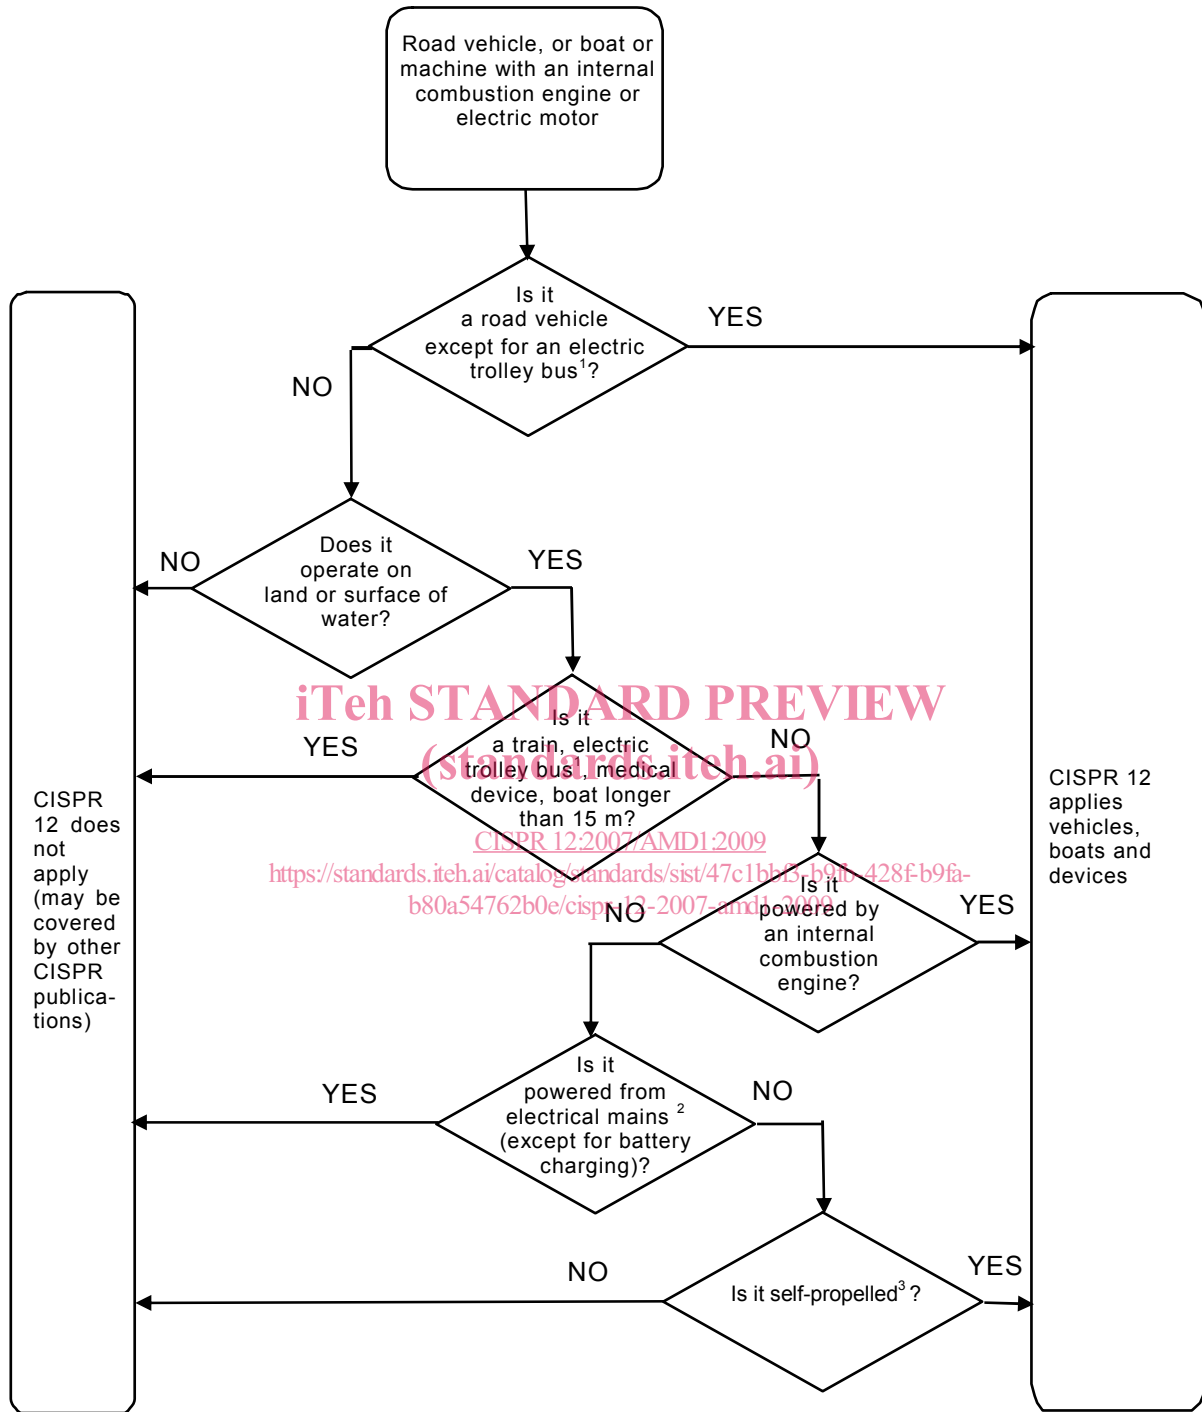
Road vehicle, or boat or machine with an internal combustion engine or electric motor

Is it a road vehicle except for an electric trolley bus$^1$?

YES

NO

Does it operate on land or surface of water?

NO

YES

iTeh STANDARD PREVIEW
(standards.iteh.ai)

Is it a train, electric trolley bus$^1$, medical device, boat longer than 15 m?

YES

NO

CISPR 12:2007/AMD1:2009
https://standards.iteh.ai/catalog/standards/sist/47c1bbf3-b9fb-428f-b9fa-b80a54762b0e/cispr-12-2007-amd1-2009

CISPR 12 does not apply (may be covered by other CISPR publications)

CISPR 12 applies vehicles, boats and devices

NO

Is it powered by an internal combustion engine?

YES

Is it powered from electrical mains $^2$ (except for battery charging)?

YES

NO

NO

Is it self-propelled$^3$ ?

YES